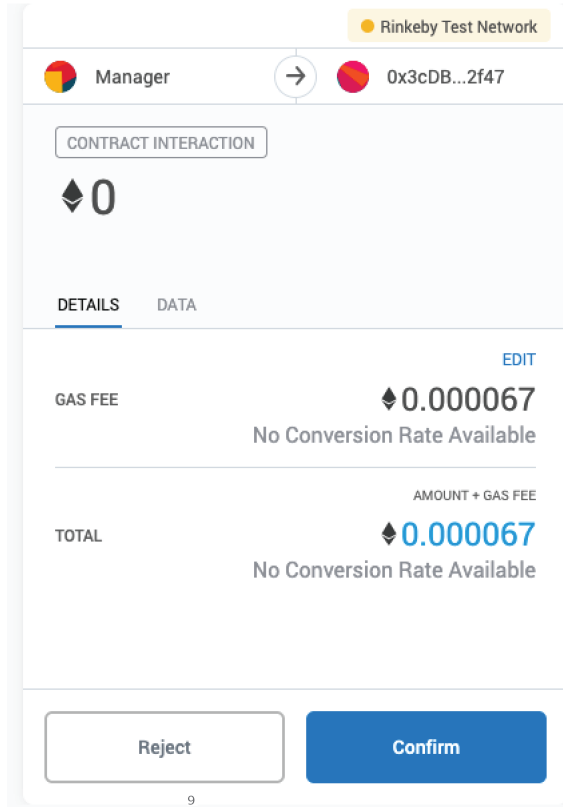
Rinkeby Test Network

Manager

0x3cDB...2f47

CONTRACT INTERACTION

0

DETAILS

DATA

EDIT

GAS FEE

0.000067

No Conversion Rate Available

AMOUNT + GAS FEE

TOTAL

0.000067

No Conversion Rate Available

Reject

Confirm

9